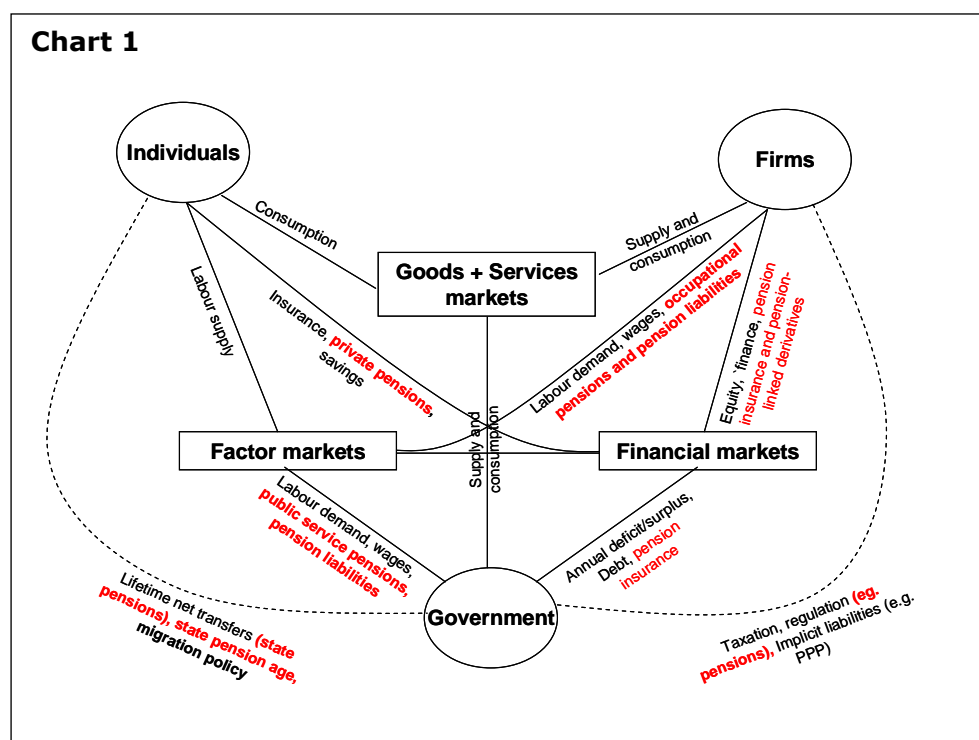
Chart 1

Individuals

Firms

Consumption

Supply and consumption

Goods + Services markets

Labour supply

Insurance, private pensions, savings

Labour demand, wages, occupational pensions and pension liabilities

Equity, finance, pension insurance and pension-linked derivatives

Supply and consumption

Factor markets

Financial markets

Labour demand, wages, public service pensions, pension liabilities

Annual deficit/surplus, Debt, pension insurance

Lifetime net transfers (state pensions), state pension age, migration policy

Government

Taxation, regulation (eg. pensions), Implicit liabilities (e.g. PPP)